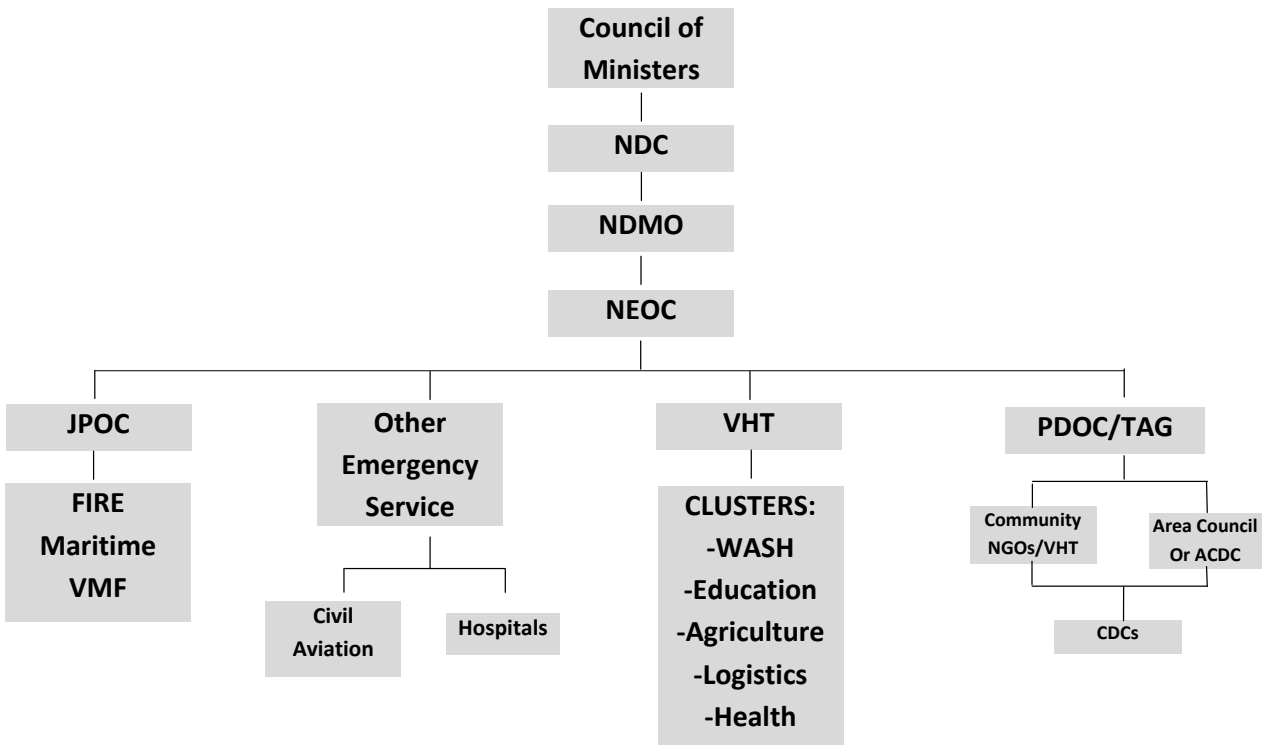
Council of Ministers

NDC

NDMO

NEOC

JPOC

FIRE
Maritime
VMF

Other Emergency Service

Civil Aviation

Hospitals

VHT

CLUSTERS:
-WASH
-Education
-Agriculture
-Logistics
-Health

PDOC/TAG

Community NGOs/VHT

Area Council Or ACDC

CDCs